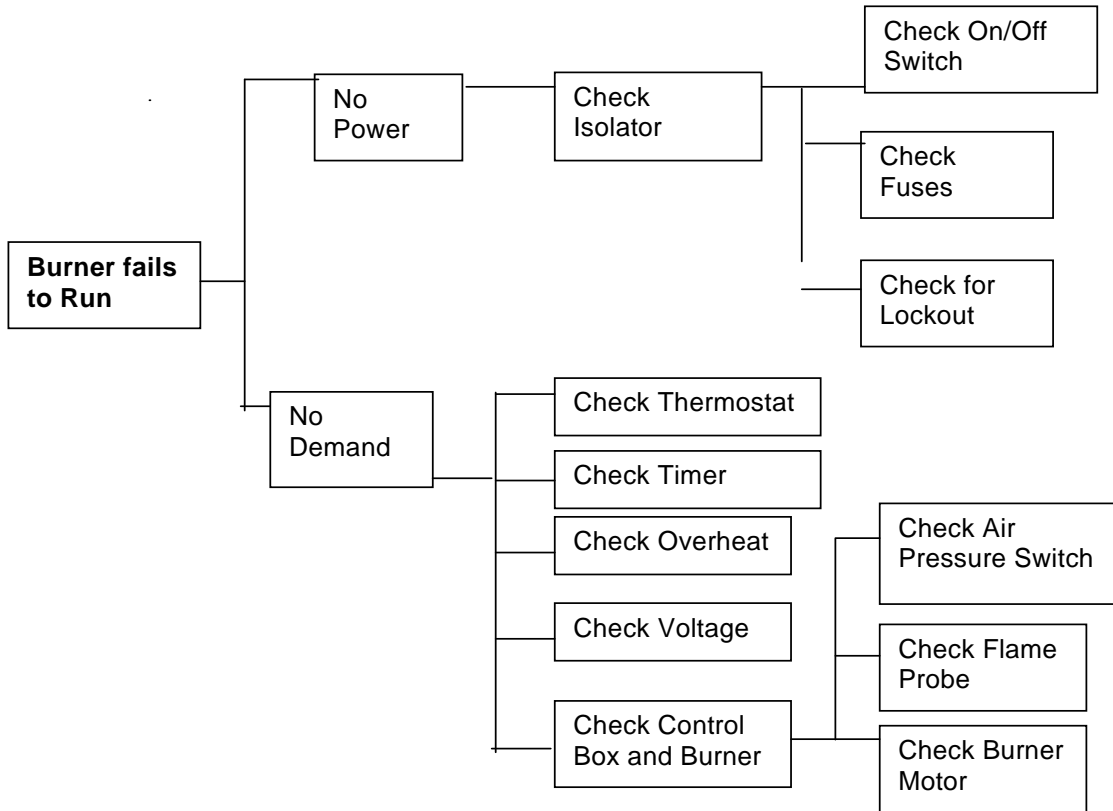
Burner fails to Run

No Power

Check Isolator

Check On/Off Switch

Check Fuses

Check for Lockout

No Demand

Check Thermostat

Check Timer

Check Overheat

Check Voltage

Check Control Box and Burner

Check Air Pressure Switch

Check Flame Probe

Check Burner Motor